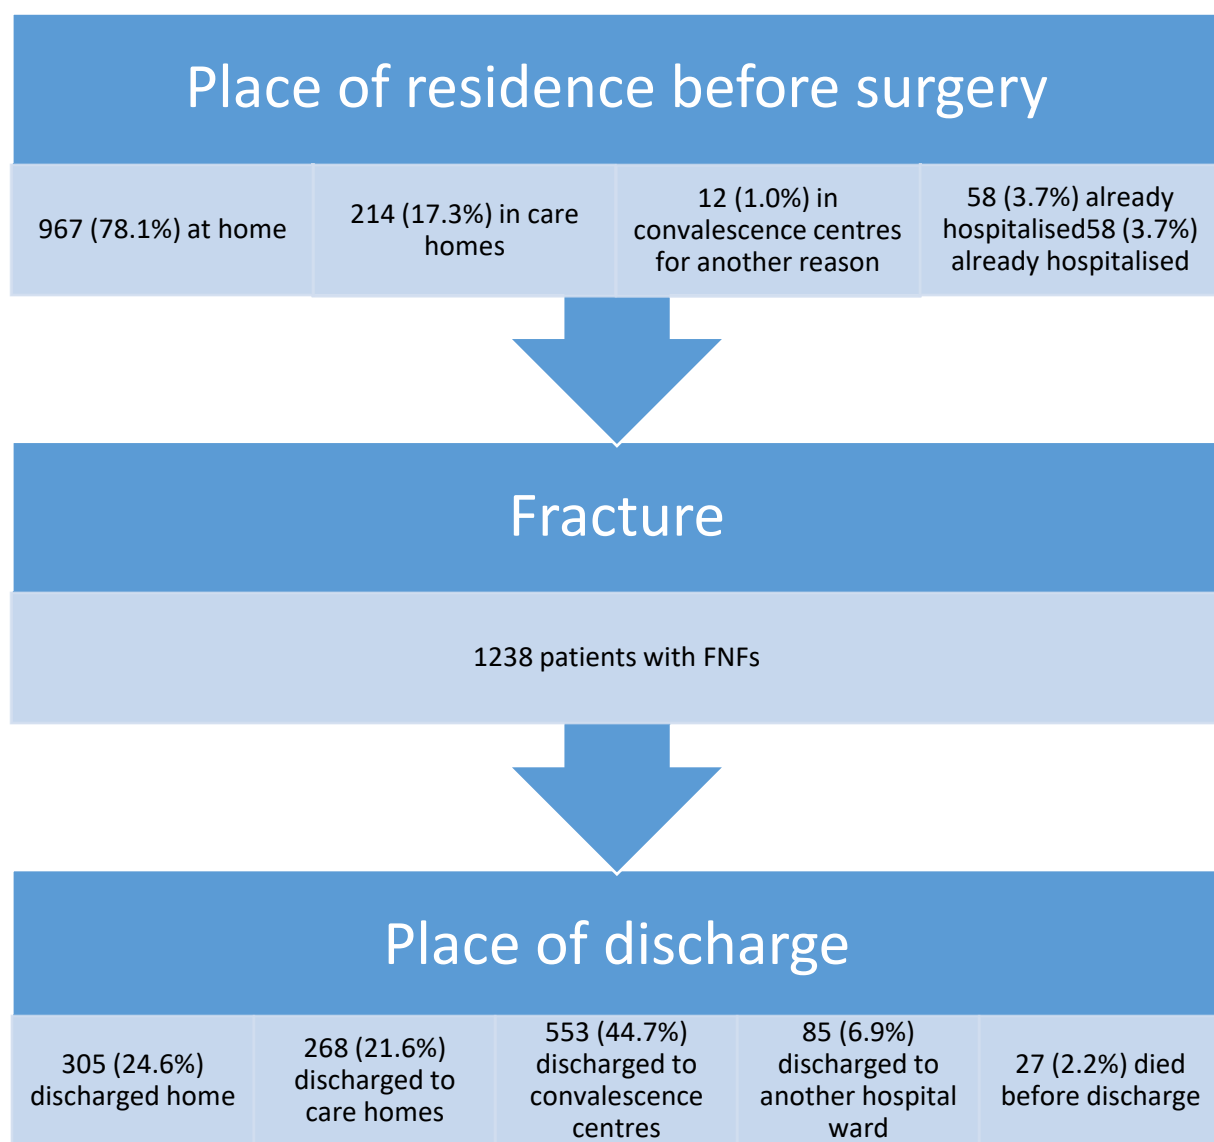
Place of residence before surgery

967 (78.1%) at home

214 (17.3%) in care homes

12 (1.0%) in convalescence centres for another reason

58 (3.7%) already hospitalised58 (3.7%) already hospitalised

Fracture

1238 patients with FNFs

Place of discharge

305 (24.6%) discharged home

268 (21.6%) discharged to care homes

553 (44.7%) discharged to convalescence centres

85 (6.9%) discharged to another hospital ward

27 (2.2%) died before discharge